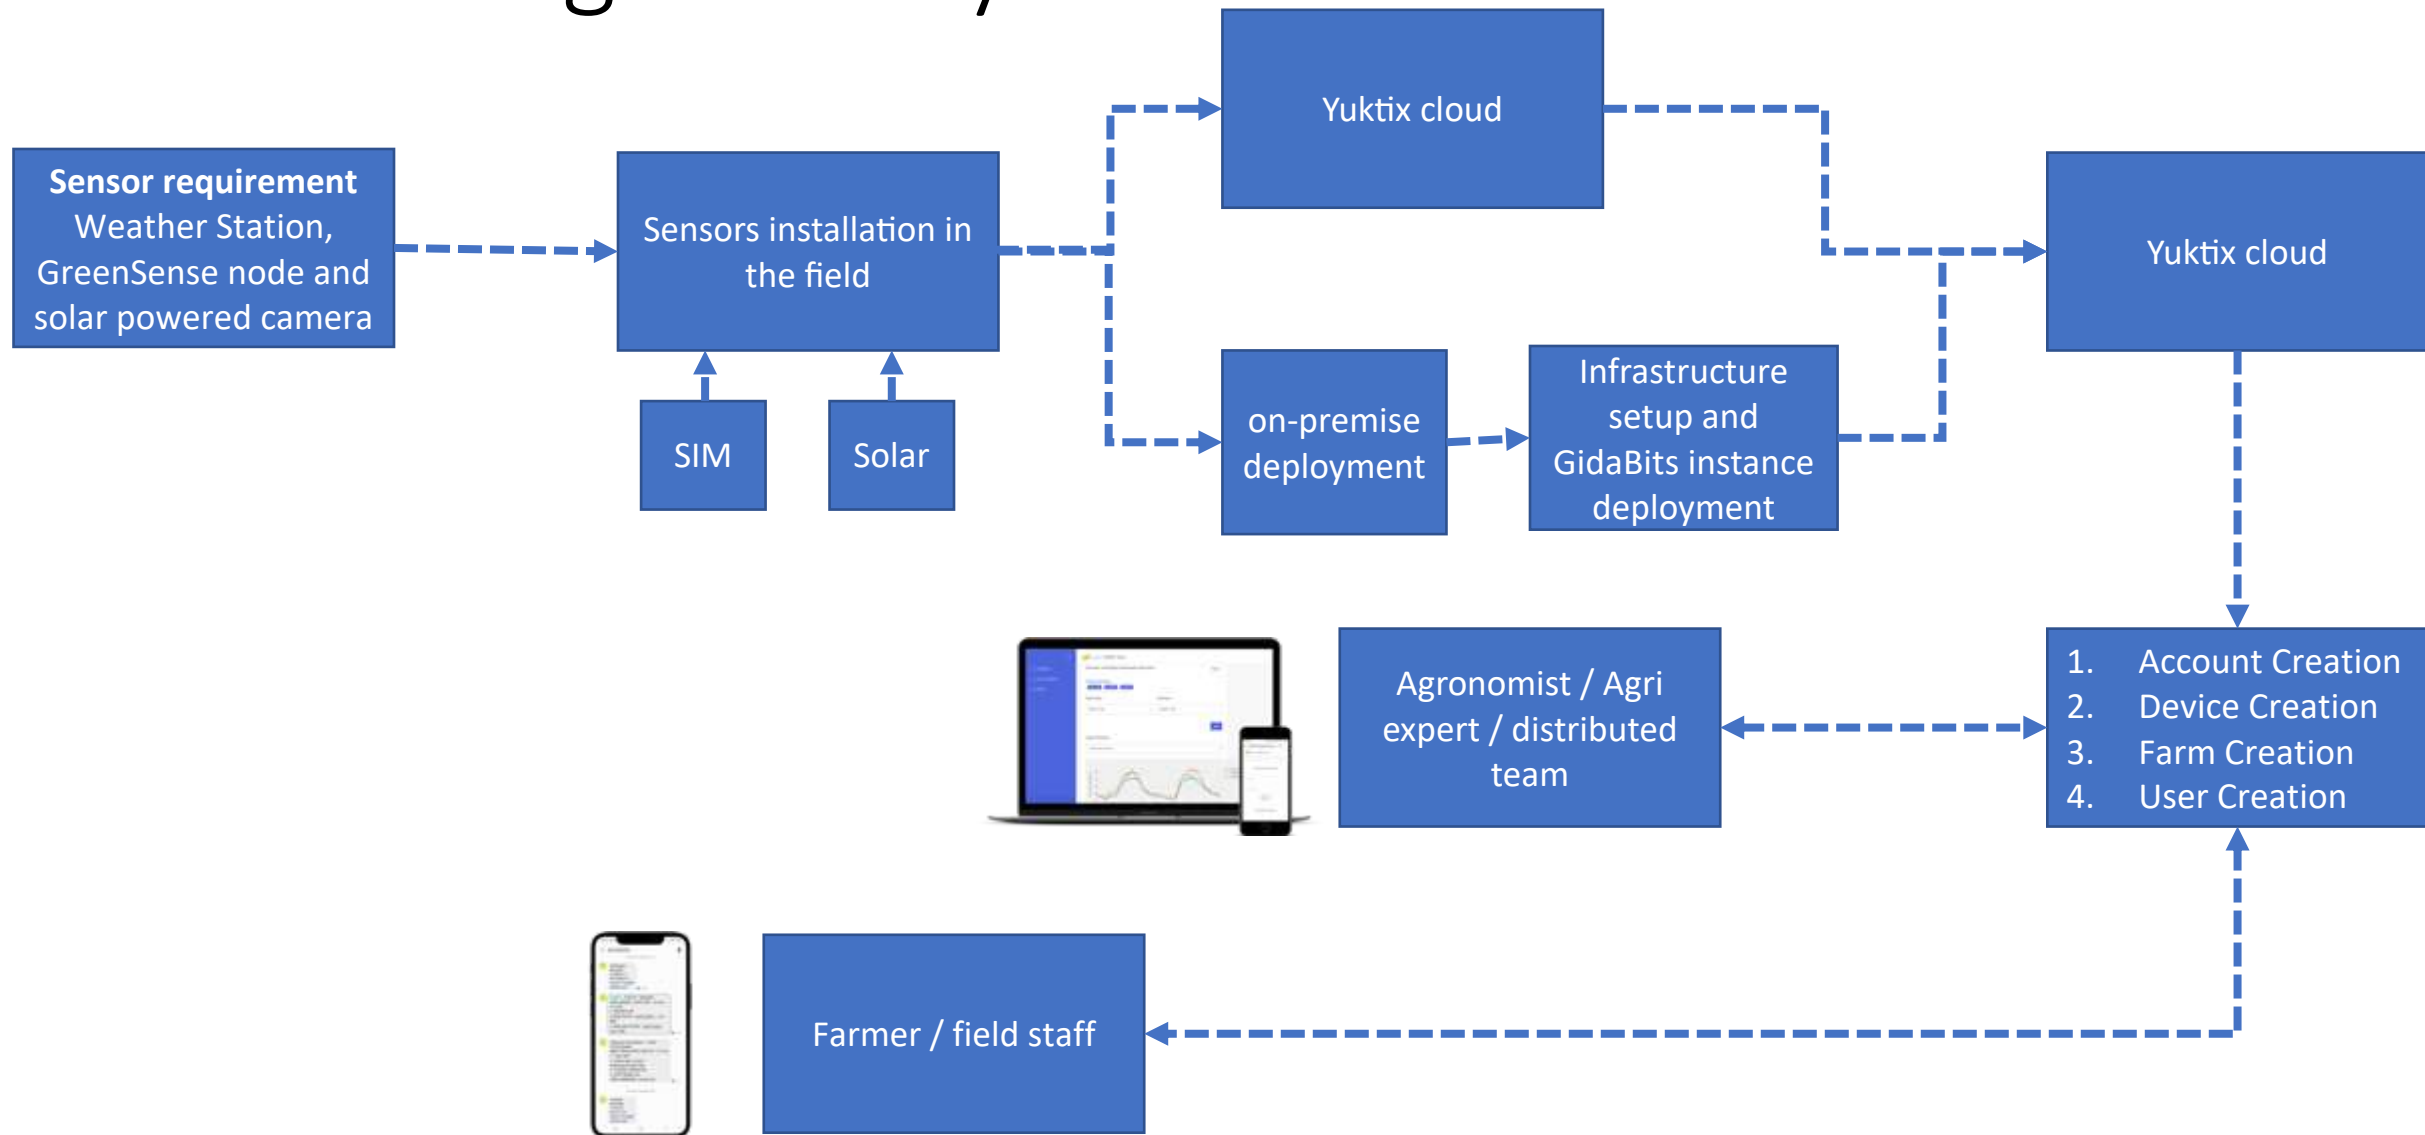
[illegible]

**Sensor requirement** Weather Station, GreenSense node and solar powered camera

Sensors installation in the field

SIM

Solar

Yuktix cloud

on-premise deployment

Infrastructure setup and GidaBits instance deployment

Yuktix cloud

1. Account Creation
2. Device Creation
3. Farm Creation
4. User Creation

Agronomist / Agri expert / distributed team

Farmer / field staff